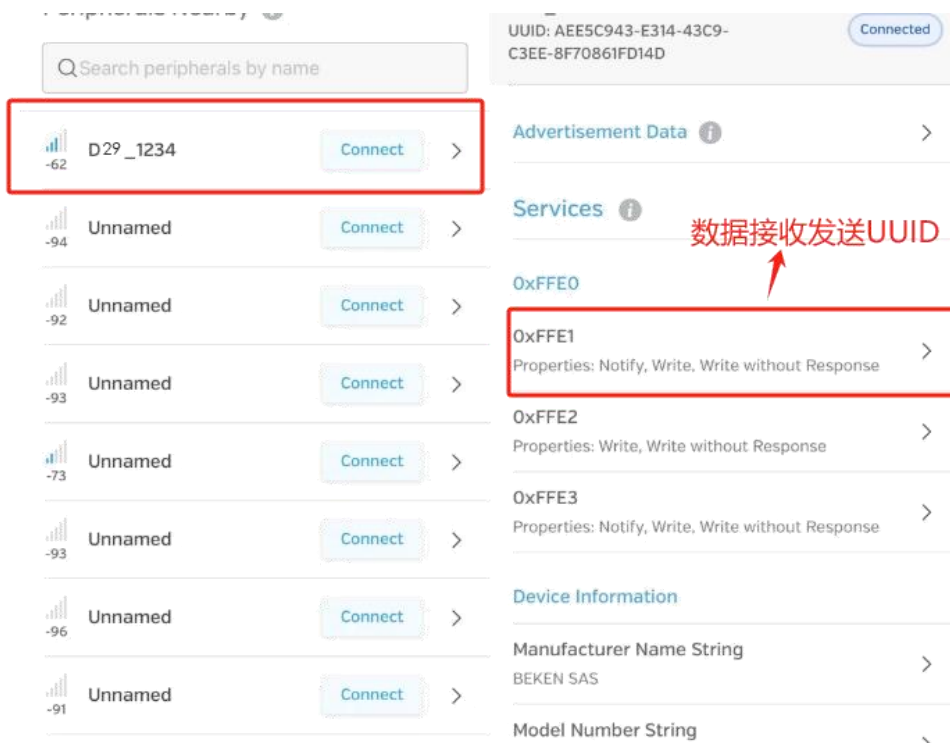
Peripherals Nearby

Search peripherals by name

-62 D29_1234 Connect

-94 Unnamed Connect

-92 Unnamed Connect

-93 Unnamed Connect

-73 Unnamed Connect

-93 Unnamed Connect

-96 Unnamed Connect

-91 Unnamed Connect

UUID: AEE5C943-E314-43C9-C3EE-8F70861FD14D

Connected

Advertisement Data

Services

数据接收发送UUID

0xFFE0

0xFFE1
Properties: Notify, Write, Write without Response

0xFFE2
Properties: Write, Write without Response

0xFFE3
Properties: Notify, Write, Write without Response

Device Information

Manufacturer Name String
BEKEN SAS

Model Number String